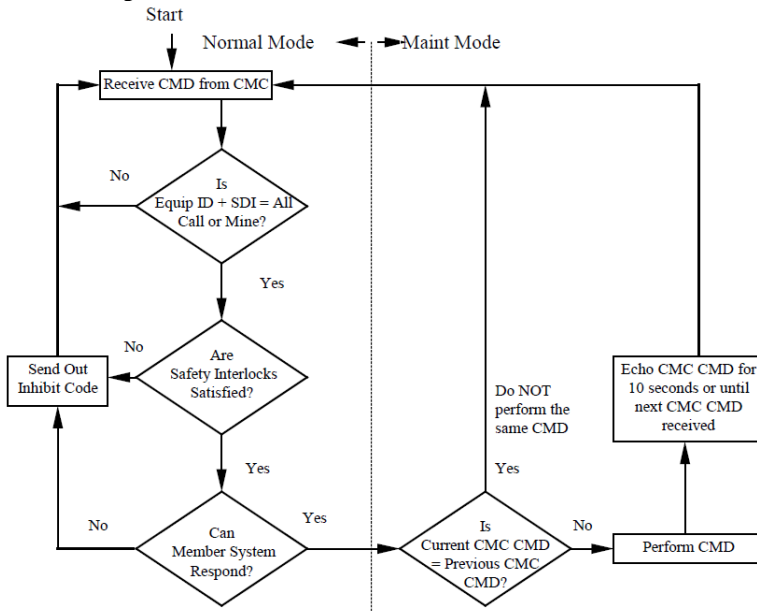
Start

Normal Mode

Maint Mode

Receive CMD from CMC

No

Is Equip ID + SDI = All Call or Mine?

Yes

No

Send Out Inhibit Code

Are Safety Interlocks Satisfied?

Yes

No

Can Member System Respond?

Yes

Do NOT perform the same CMD

Yes

Is Current CMC CMD = Previous CMC CMD?

No

Perform CMD

Echo CMC CMD for 10 seconds or until next CMC CMD received